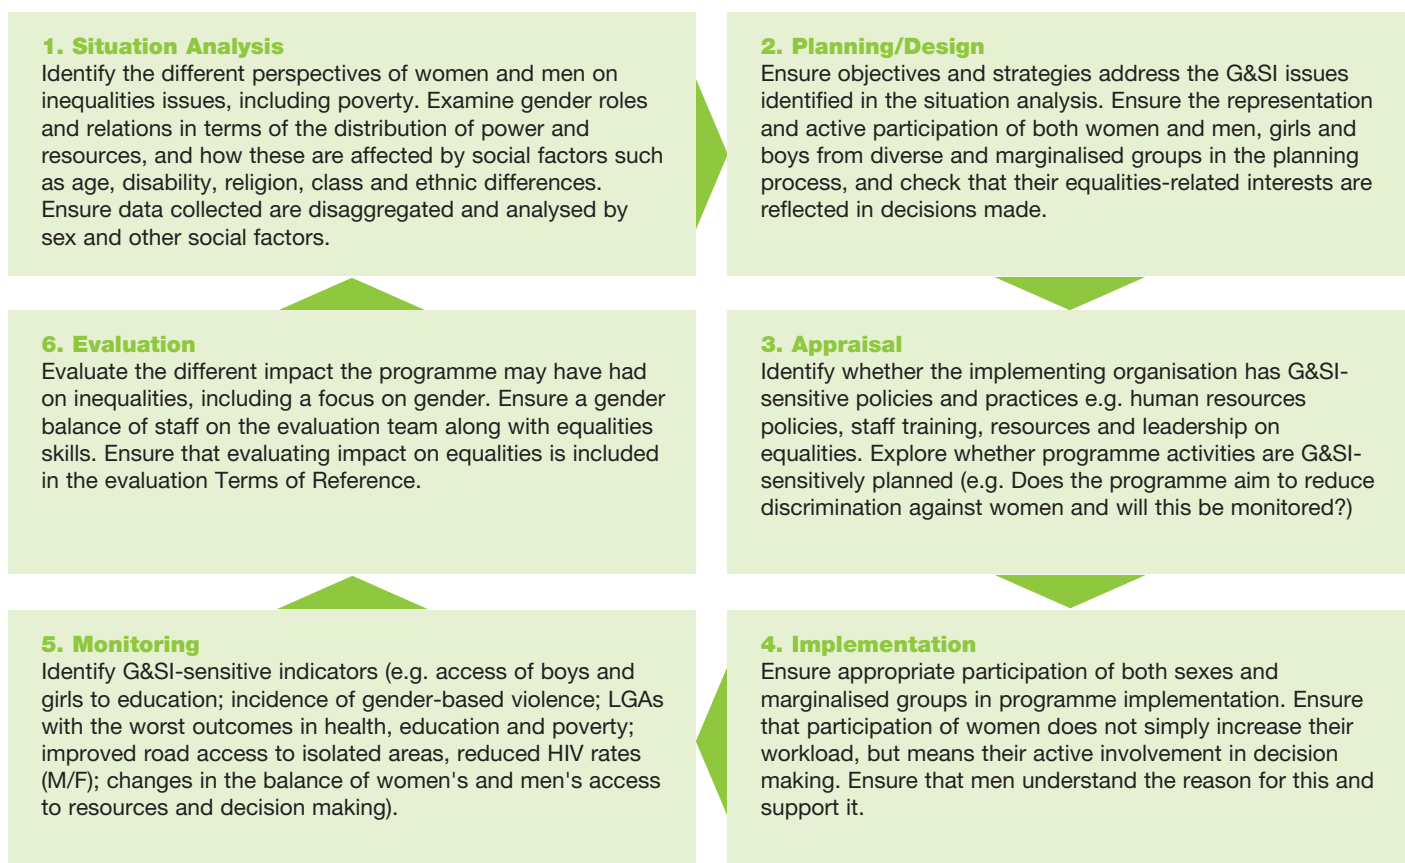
**1. Situation Analysis**
Identify the different perspectives of women and men on inequalities issues, including poverty. Examine gender roles and relations in terms of the distribution of power and resources, and how these are affected by social factors such as age, disability, religion, class and ethnic differences. Ensure data collected are disaggregated and analysed by sex and other social factors.

**2. Planning/Design**
Ensure objectives and strategies address the G&SI issues identified in the situation analysis. Ensure the representation and active participation of both women and men, girls and boys from diverse and marginalised groups in the planning process, and check that their equalities-related interests are reflected in decisions made.

**3. Appraisal**
Identify whether the implementing organisation has G&SI-sensitive policies and practices e.g. human resources policies, staff training, resources and leadership on equalities. Explore whether programme activities are G&SI-sensitively planned (e.g. Does the programme aim to reduce discrimination against women and will this be monitored?)

**4. Implementation**
Ensure appropriate participation of both sexes and marginalised groups in programme implementation. Ensure that participation of women does not simply increase their workload, but means their active involvement in decision making. Ensure that men understand the reason for this and support it.

**5. Monitoring**
Identify G&SI-sensitive indicators (e.g. access of boys and girls to education; incidence of gender-based violence; LGAs with the worst outcomes in health, education and poverty; improved road access to isolated areas, reduced HIV rates (M/F); changes in the balance of women's and men's access to resources and decision making).

**6. Evaluation**
Evaluate the different impact the programme may have had on inequalities, including a focus on gender. Ensure a gender balance of staff on the evaluation team along with equalities skills. Ensure that evaluating impact on equalities is included in the evaluation Terms of Reference.